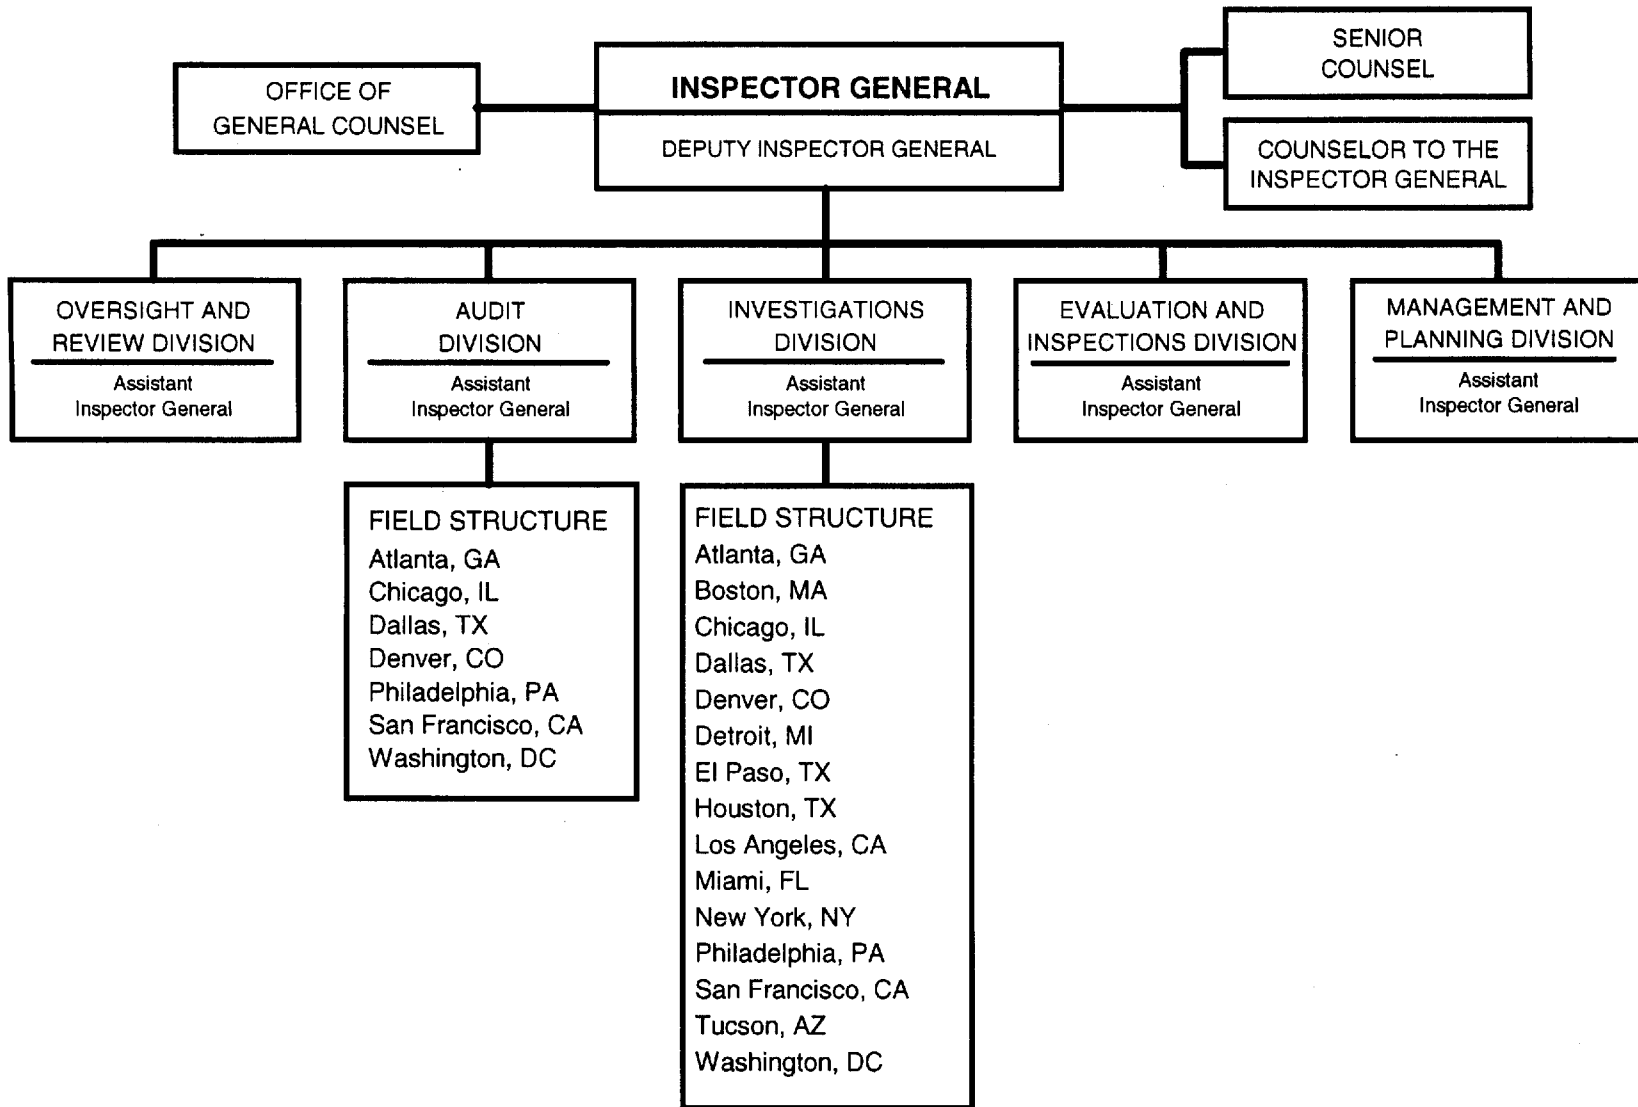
OFFICE OF GENERAL COUNSEL

INSPECTOR GENERAL

DEPUTY INSPECTOR GENERAL

SENIOR COUNSEL

COUNSELOR TO THE INSPECTOR GENERAL

OVERSIGHT AND REVIEW DIVISION
Assistant Inspector General

AUDIT DIVISION
Assistant Inspector General

INVESTIGATIONS DIVISION
Assistant Inspector General

EVALUATION AND INSPECTIONS DIVISION
Assistant Inspector General

MANAGEMENT AND PLANNING DIVISION
Assistant Inspector General

FIELD STRUCTURE
Atlanta, GA
Chicago, IL
Dallas, TX
Denver, CO
Philadelphia, PA
San Francisco, CA
Washington, DC

FIELD STRUCTURE
Atlanta, GA
Boston, MA
Chicago, IL
Dallas, TX
Denver, CO
Detroit, MI
El Paso, TX
Houston, TX
Los Angeles, CA
Miami, FL
New York, NY
Philadelphia, PA
San Francisco, CA
Tucson, AZ
Washington, DC